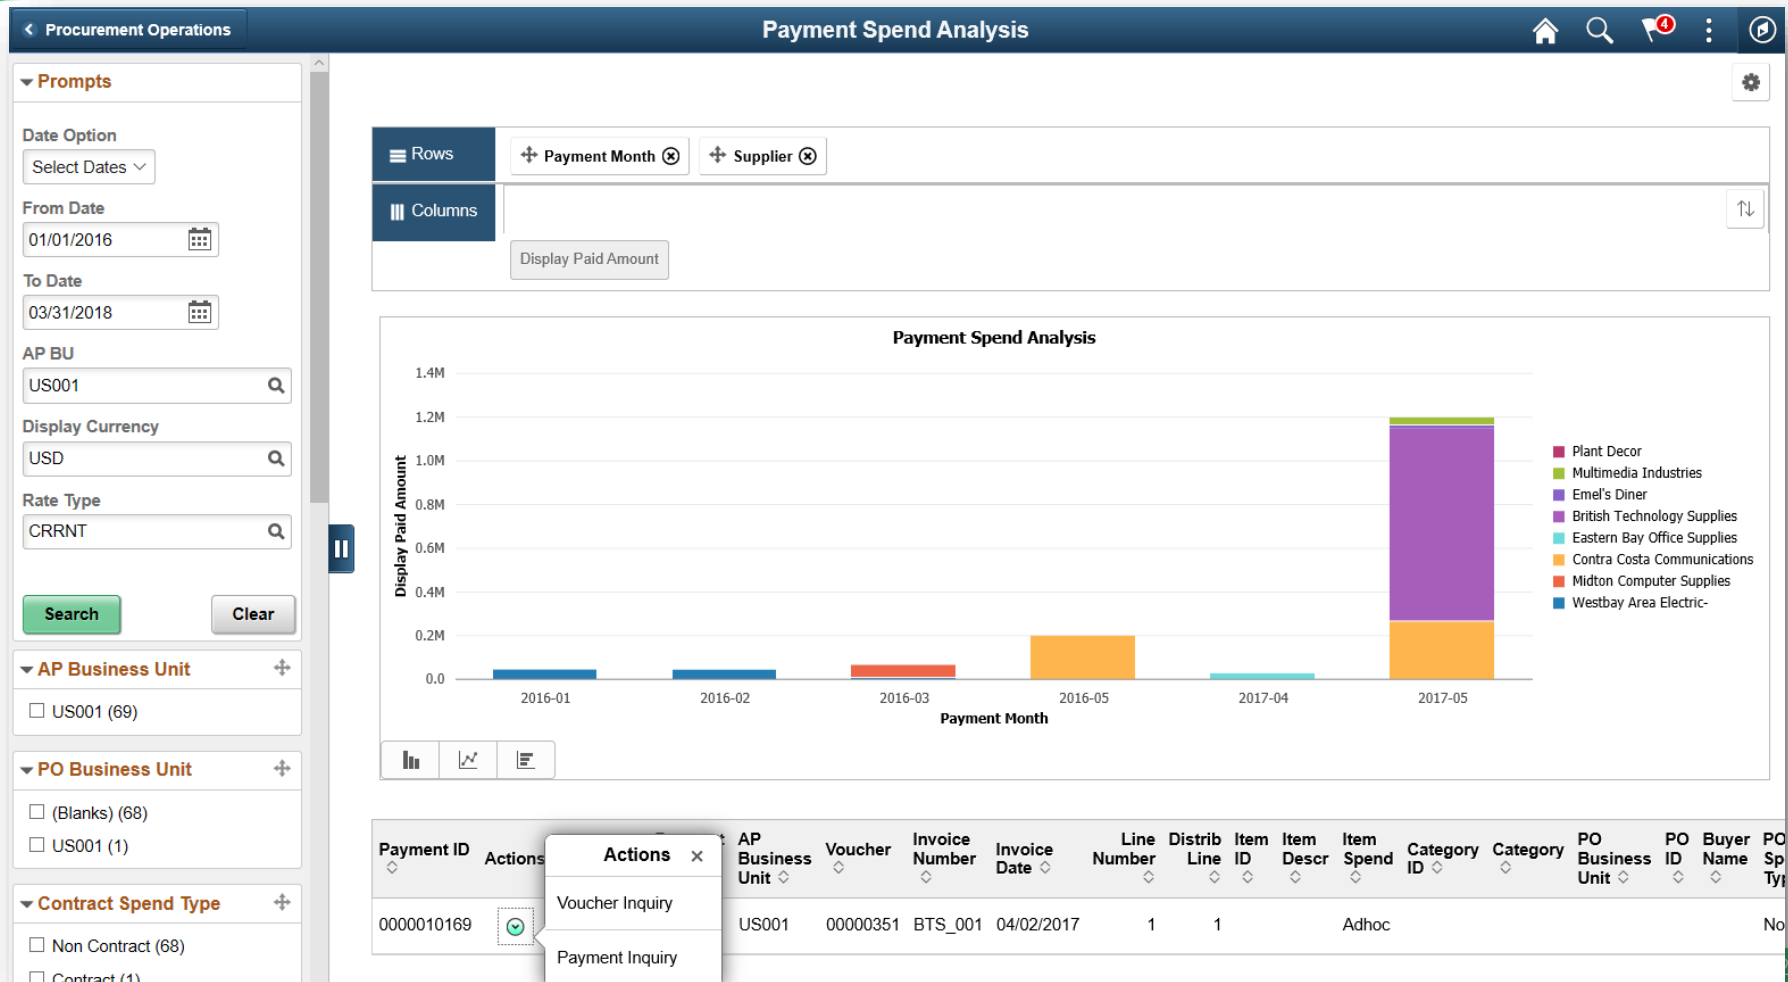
Procurement Operations

Payment Spend Analysis

4

Prompts

Date Option

Select Dates

From Date

01/01/2016

To Date

03/31/2018

AP BU

US001

Display Currency

USD

Rate Type

CRRNT

Search

Clear

AP Business Unit

US001 (69)

PO Business Unit

(Blanks) (68)

US001 (1)

Contract Spend Type

Non Contract (68)

Contract (1)

Rows

Payment Month

Supplier

Columns

Display Paid Amount

Payment Spend Analysis

1.4M
1.2M
1.0M
0.8M
0.6M
0.4M
0.2M
0.0

Display Paid Amount

2016-01
2016-02
2016-03
2016-05
2017-04
2017-05

Payment Month

Plant Decor
Multimedia Industries
Emel's Diner
British Technology Supplies
Eastern Bay Office Supplies
Contra Costa Communications
Midton Computer Supplies
Westbay Area Electric-

| Payment ID | Actions | Actions | AP Business Unit | Voucher | Invoice Number | Invoice Date | Line Number | Distrib Line | Item ID | Item Descr | Item Spend | Category ID | Category | PO Business Unit | PO ID | Buyer Name | PO Sp Ty |
|---|---|---|---|---|---|---|---|---|---|---|---|---|---|---|---|---|---|
| 0000010169 | | Voucher Inquiry | US001 | 00000351 | BTS_001 | 04/02/2017 | 1 | 1 | | | Adhoc | | | | | | No |
| | | Payment Inquiry | | | | | | | | | | | | | | | |